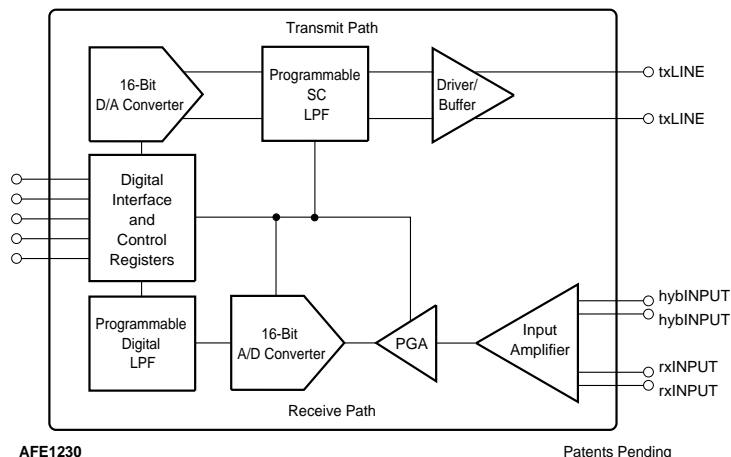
Transmit Path

16-Bit D/A Converter

Programmable SC LPF

Driver/ Buffer

txLINE

txLINE

Digital Interface and Control Registers

Programmable Digital LPF

16-Bit A/D Converter

PGA

Input Amplifier

hybINPUT

hybINPUT

rxINPUT

rxINPUT

Receive Path

AFE1230

Patents Pending